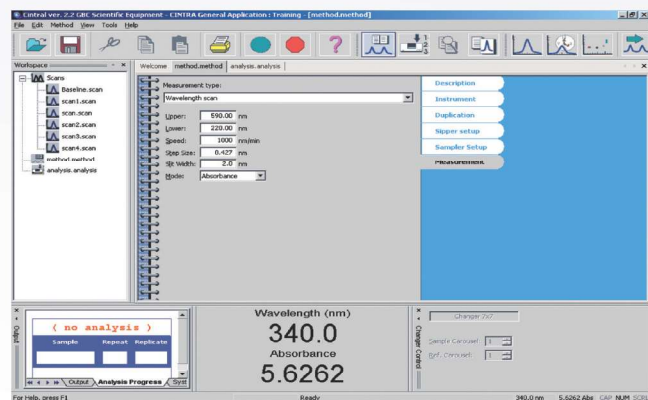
Cintral ver. 2.2 GBC Scientific Equipment - CINTRA General Application : Training - [method.method]

File Edit Method View Tools Help

Workspace

Scans
Baseline.scan
scan1.scan
scan.scan
scan2.scan
scan3.scan
scan4.scan
method.method
analysis.analysis

Welcome | method.method | analysis.analysis

Measurement type:
Wavelength scan

Upper: 590.00 nm
Lower: 220.00 nm
Speed: 1000 nm/min
Step Size: 0.427 nm
Slit Width: 2.0 nm
Mode: Absorbance

Description
Instrument
Duplication
Sipper setup
Sampler Setup
Measurement

Output

( no analysis )

| Sample | Repeat | Replicate |
|---|---|---|
| | | |

Output | Analysis Progress | Syst

Wavelength (nm)
340.0
Absorbance
5.6262

Changer Control

Changer 7x7
Sample Carousel: 1
Ref. Carousel: 1

For Help, press F1 | Ready | 340.0 nm | 5.6262 Abs | CAP NUM SCRL